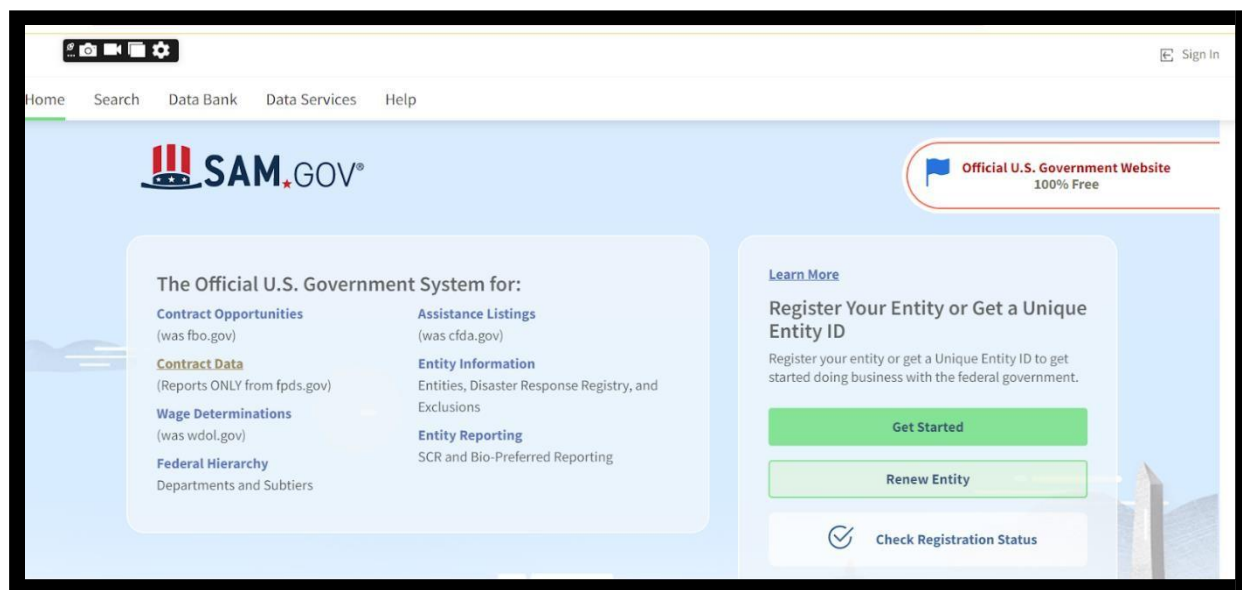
Sign In

Home Search Data Bank Data Services Help

SAM.GOV®

Official U.S. Government Website
100% Free

The Official U.S. Government System for:

Contract Opportunities
(was fbo.gov)

Contract Data
(Reports ONLY from fpds.gov)

Wage Determinations
(was wdol.gov)

Federal Hierarchy
Departments and Subtiers

Assistance Listings
(was cfda.gov)

Entity Information
Entities, Disaster Response Registry, and Exclusions

Entity Reporting
SCR and Bio-Preferred Reporting

Learn More

Register Your Entity or Get a Unique Entity ID

Register your entity or get a Unique Entity ID to get started doing business with the federal government.

Get Started

Renew Entity

Check Registration Status